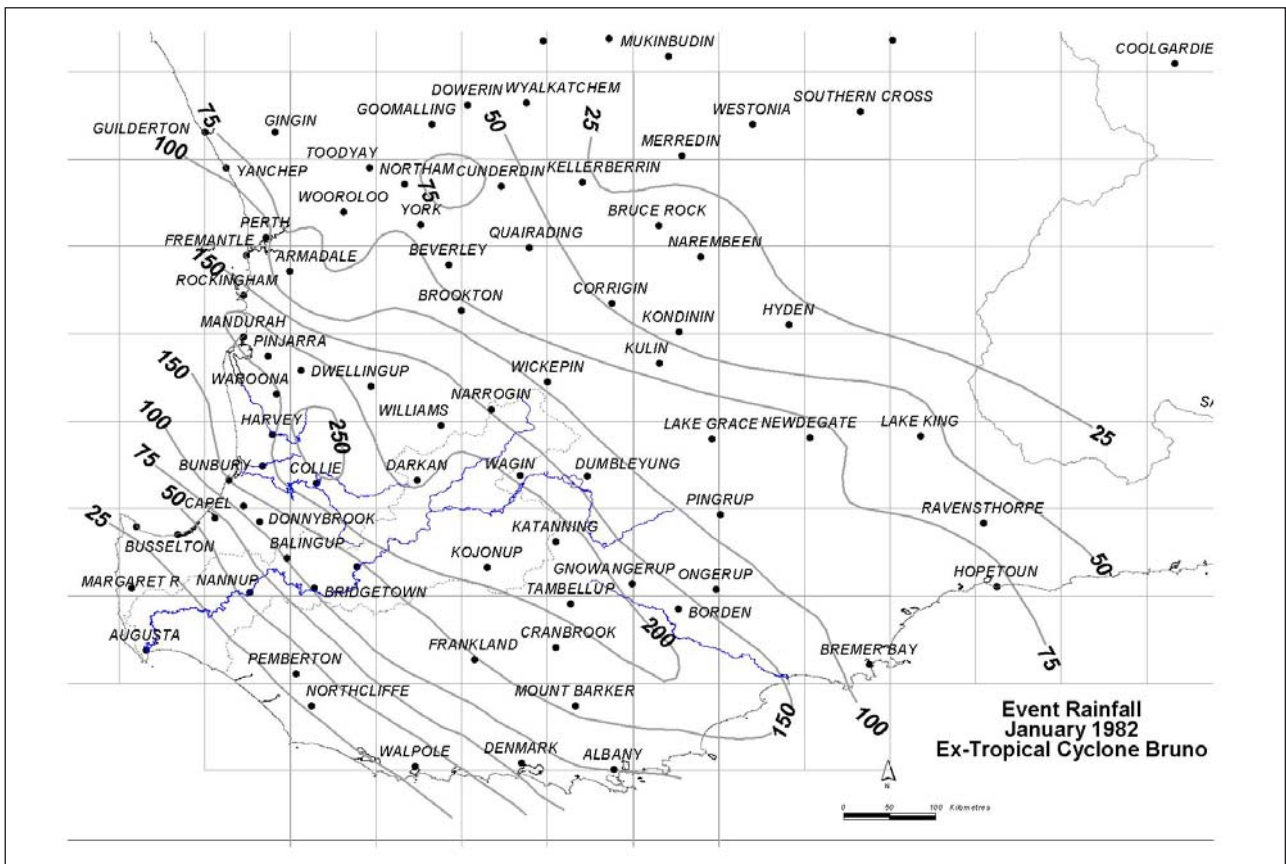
MUKINBUDIN
COOLGARDIE
DOWERIN
WYALKATCHEM
GOOMALLING
WESTONIA
SOUTHERN CROSS
75
GINGIN
50
25
GUILDERTON
MERREDIN
100
TOODYAY
YANCHEP
NORTHAM
CUNDERDIN
KELLERBERRIN
WOOROLOO
75
YORK
BRUCE ROCK
PERTH
FREMANTLE
QUAIRADING
ARMADALE
NAREMBEEN
BEVERLEY
150
ROCKINGHAM
BROOKTON
CORRIGIN
HYDEN
KONDININ
MANDURAH
PINJARRA
KULIN
150
WICKEPIN
WAROONA
DWELLINGUP
NARROGIN
100
WILLIAMS
250
HARVEY
LAKE GRACE
NEWDEGATE
LAKE KING
25
75
BUNBURY
COLLIE
DARKAN
WAGIN
DUMBLEYUNG
50
CAPEL
PINGRUP
DONNYBROOK
RAVENSTHORPE
25
KATANNING
BUSSELTON
BALINGUP
KOJONUP
GNOWANGERUP
ONGERUP
HOPETOUN
MARGARET R
NANNUP
BRIDGETOWN
50
TAMBELLUP
BORDEN
200
AUGUSTA
CRANBROOK
FRANKLAND
BREMER BAY
PEMBERTON
75
NORTHCLIFFE
MOUNT BARKER
150
100
WALPOLE
DENMARK
ALBANY
Event Rainfall
January 1982
Ex-Tropical Cyclone Bruno
N
0 50 100 Kilometres